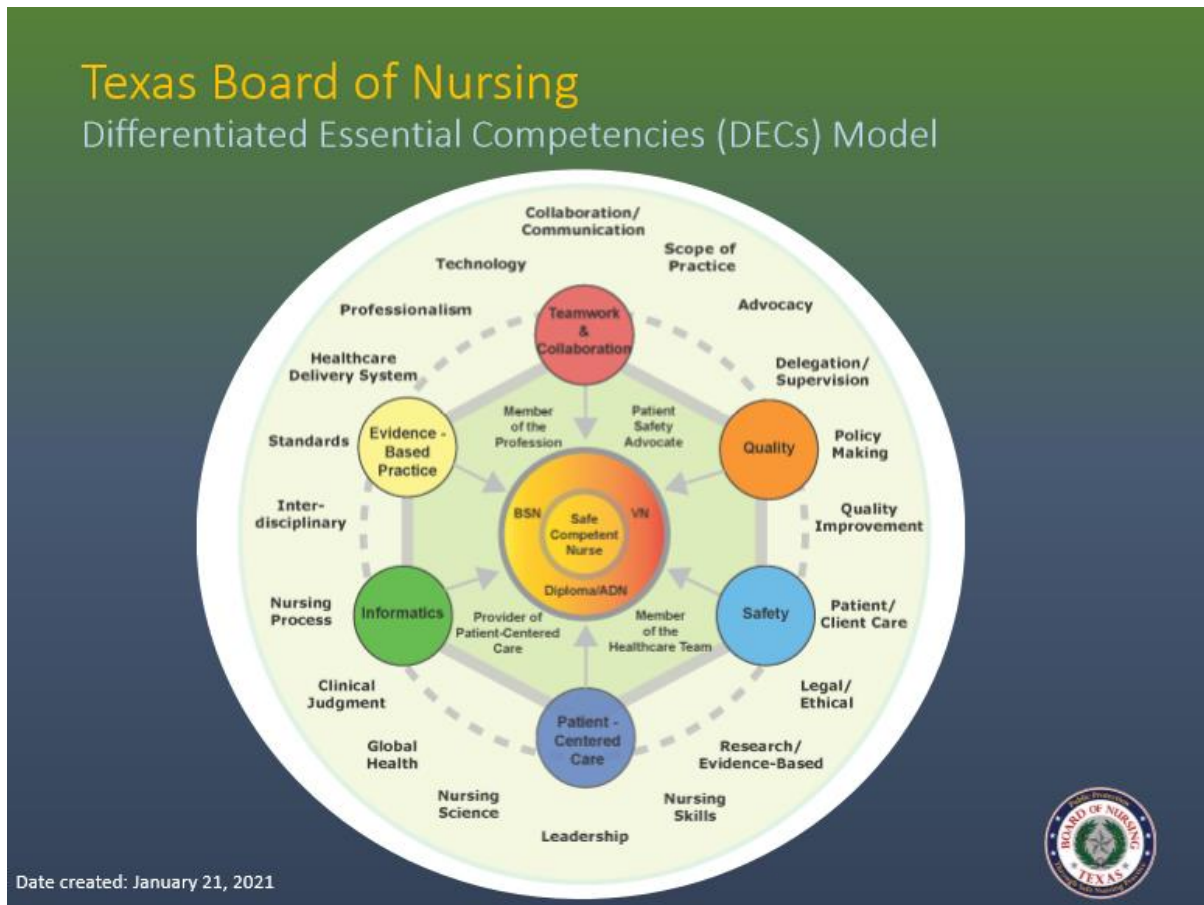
Texas Board of Nursing
Differentiated Essential Competencies (DECs) Model

Collaboration/ Communication

Scope of Practice

Technology

Advocacy

Professionalism

Teamwork & Collaboration

Healthcare Delivery System

Delegation/ Supervision

Member of the Profession

Patient Safety Advocate

Standards

Evidence - Based Practice

Quality

Policy Making

BSN

Safe Competent Nurse

VN

Inter-disciplinary

Quality Improvement

Diploma/ADN

Nursing Process

Informatics

Provider of Patient-Centered Care

Member of the Healthcare Team

Safety

Patient/ Client Care

Clinical Judgment

Legal/ Ethical

Global Health

Patient - Centered Care

Research/ Evidence-Based

Nursing Science

Nursing Skills

Leadership

Public Protection
BOARD OF NURSING
TEXAS
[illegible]

Date created: January 21, 2021